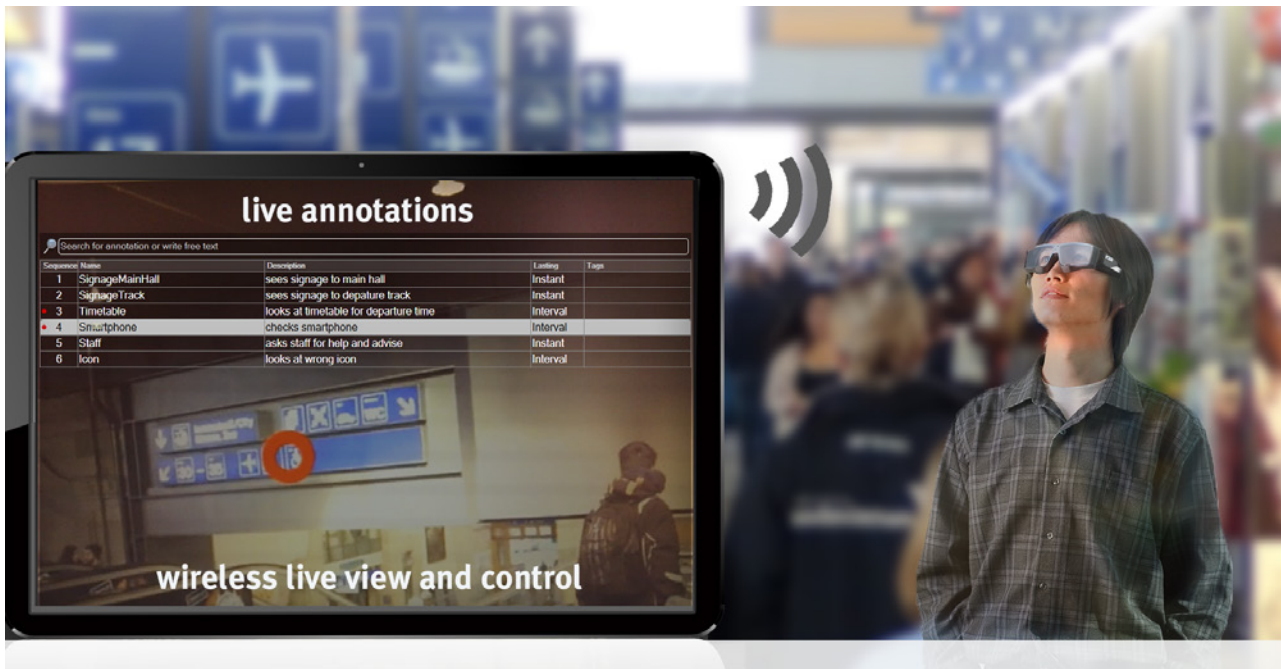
live annotations

Search for annotation or write free text

| Sequence | Name | Description | Lasting | Tags |
|---|---|---|---|---|
| 1 | SignageMainHall | sees signage to main hall | Instant | |
| 2 | SignageTrack | sees signage to depature track | Instant | |
| 3 | Timetable | looks at timetable for departure time | Interval | |
| 4 | Smartphone | checks smartphone | Interval | |
| 5 | Staff | asks staff for help and advise | Instant | |
| 6 | Icon | looks at wrong icon | Interval | |

WC

wireless live view and control